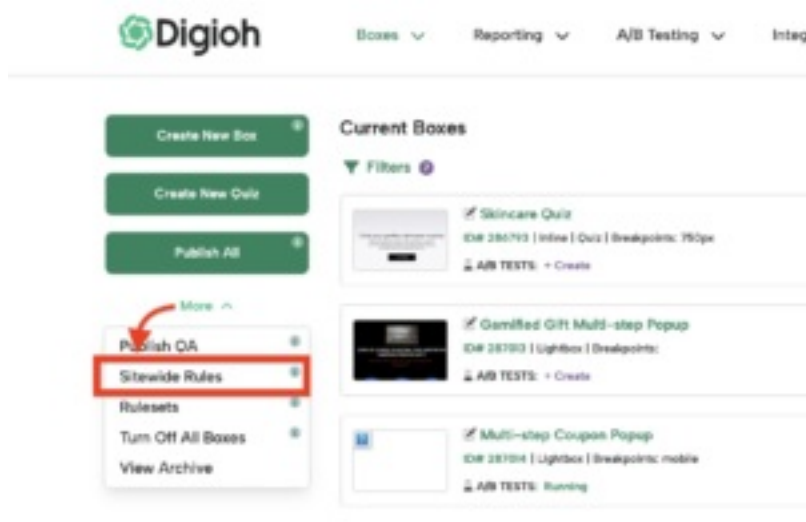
Digioh

Boxes ∨ Reporting ∨ A/B Testing ∨ Integ

Create New Box

Create New Quiz

Publish All

More ∧

Publish QA

Sitewide Rules

Rulesets

Turn Off All Boxes

View Archive

Current Boxes

Filters

Skincare Quiz

ID# 286793 | Inline | Quiz | Breakpoints: 750px

A/B TESTS: + Create

Gamified Gift Multi-step Popup

ID# 287003 | Lightbox | Breakpoints:

A/B TESTS: + Create

Multi-step Coupon Popup

ID# 287004 | Lightbox | Breakpoints: mobile

A/B TESTS: Running